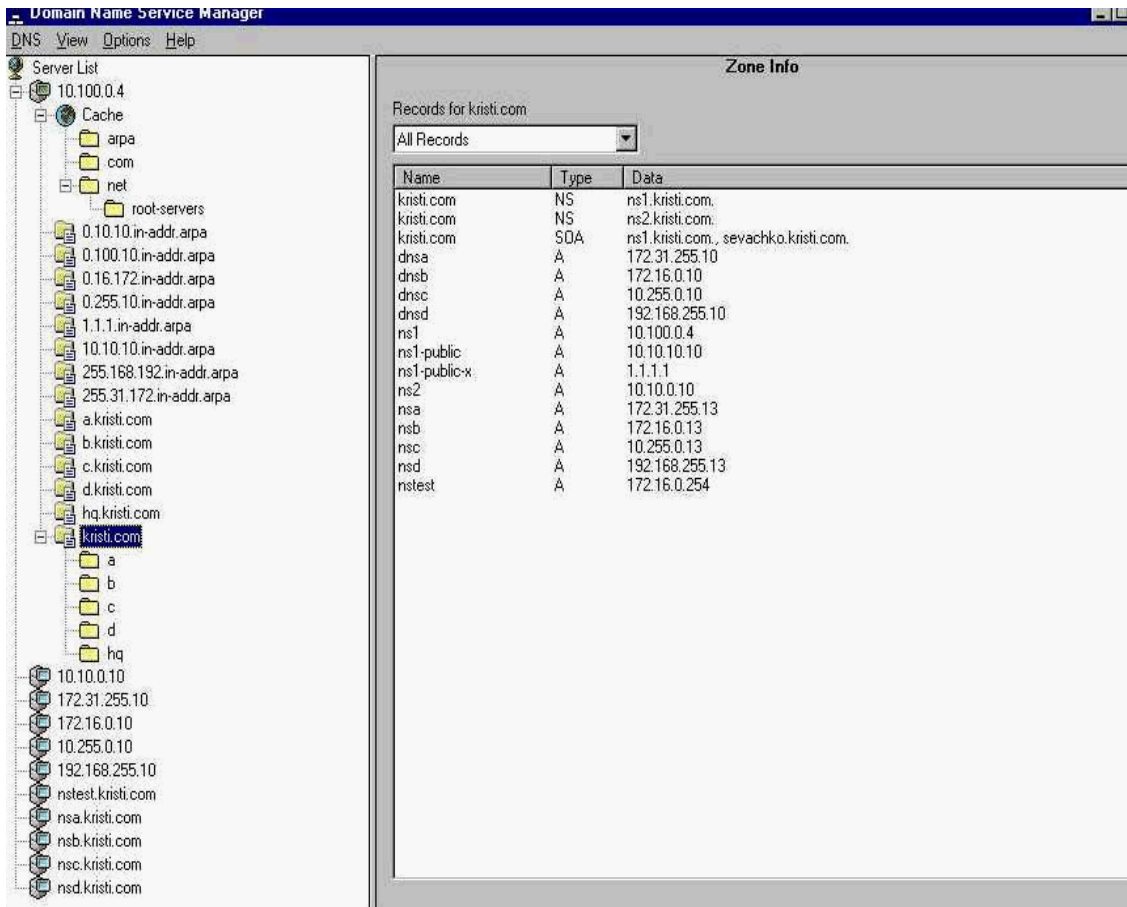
Domain Name Service Manager

DNS View Options Help

Server List
10.100.0.4
Cache
arpa
com
net
root-servers
0.10.10.in-addr.arpa
0.100.10.in-addr.arpa
0.16.172.in-addr.arpa
0.255.10.in-addr.arpa
1.1.1.in-addr.arpa
10.10.10.in-addr.arpa
255.168.192.in-addr.arpa
255.31.172.in-addr.arpa
a.kristi.com
b.kristi.com
c.kristi.com
d.kristi.com
hq.kristi.com
kristi.com
a
b
c
d
hq
10.10.0.10
172.31.255.10
172.16.0.10
10.255.0.10
192.168.255.10
nstest.kristi.com
nsa.kristi.com
nsb.kristi.com
nsc.kristi.com
nsd.kristi.com

Zone Info

Records for kristi.com

All Records

| Name | Type | Data |
|---|---|---|
| kristi.com | NS | ns1.kristi.com. |
| kristi.com | NS | ns2.kristi.com. |
| kristi.com | SOA | ns1.kristi.com., sevachko.kristi.com. |
| dnsa | A | 172.31.255.10 |
| dnsb | A | 172.16.0.10 |
| dnsc | A | 10.255.0.10 |
| dnsd | A | 192.168.255.10 |
| ns1 | A | 10.100.0.4 |
| ns1-public | A | 10.10.10.10 |
| ns1-public-x | A | 1.1.1.1 |
| ns2 | A | 10.10.0.10 |
| nsa | A | 172.31.255.13 |
| nsb | A | 172.16.0.13 |
| nsc | A | 10.255.0.13 |
| nsd | A | 192.168.255.13 |
| nstest | A | 172.16.0.254 |